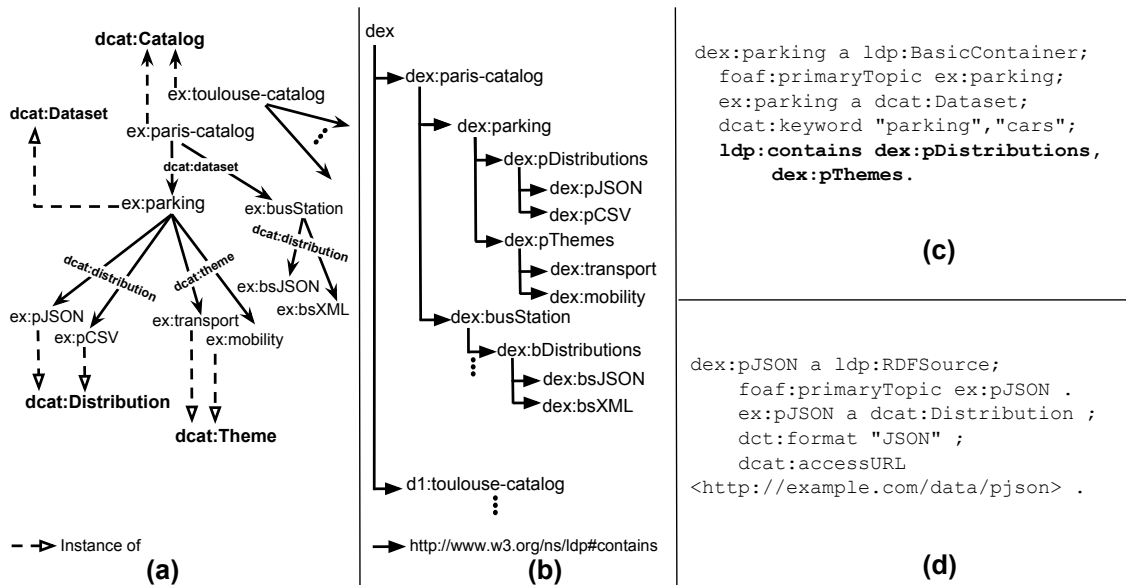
dcat:Catalog

ex:toulouse-catalog

dcat:Dataset

ex:paris-catalog

dcat:dataset

ex:parking

ex:busStation

dcat:distribution

dcat:distribution

dcat:theme

ex:bsJSON

ex:bsXML

ex:pJSON

ex:pCSV

ex:transport

ex:mobility

dcat:Distribution

dcat:Theme

Instance of

(a)

dex

dex:paris-catalog

dex:parking

dex:pDistributions

dex:pJSON

dex:pCSV

dex:pThemes

dex:transport

dex:mobility

dex:busStation

dex:bDistributions

dex:bsJSON

dex:bsXML

d1:toulouse-catalog

http://www.w3.org/ns/ldp#contains

(b)

dex:parking a ldp:BasicContainer;
foaf:primaryTopic ex:parking;
ex:parking a dcat:Dataset;
dcat:keyword "parking","cars";
**ldp:contains dex:pDistributions,**
**dex:pThemes.**

(c)

dex:pJSON a ldp:RDFSource;
foaf:primaryTopic ex:pJSON .
ex:pJSON a dcat:Distribution ;
dct:format "JSON" ;
dcat:accessURL
<http://example.com/data/pjson> .

(d)